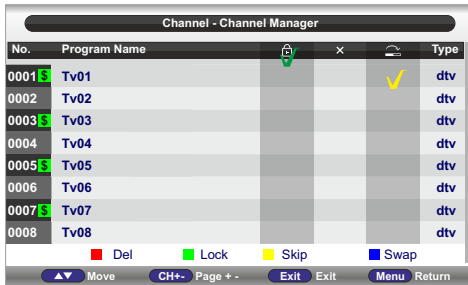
Channel - Channel Manager

| No. | Program Name | | × | | Type |
|---|---|---|---|---|---|
| 0001 $ | Tv01 | ✓ | | ✓ | dtv |
| 0002 | Tv02 | | | | dtv |
| 0003 $ | Tv03 | | | | dtv |
| 0004 | Tv04 | | | | dtv |
| 0005 $ | Tv05 | | | | dtv |
| 0006 | Tv06 | | | | dtv |
| 0007 $ | Tv07 | | | | dtv |
| 0008 | Tv08 | | | | dtv |

Del Lock Skip Swap

▲▼ Move CH+- Page + - Exit Exit Menu Return